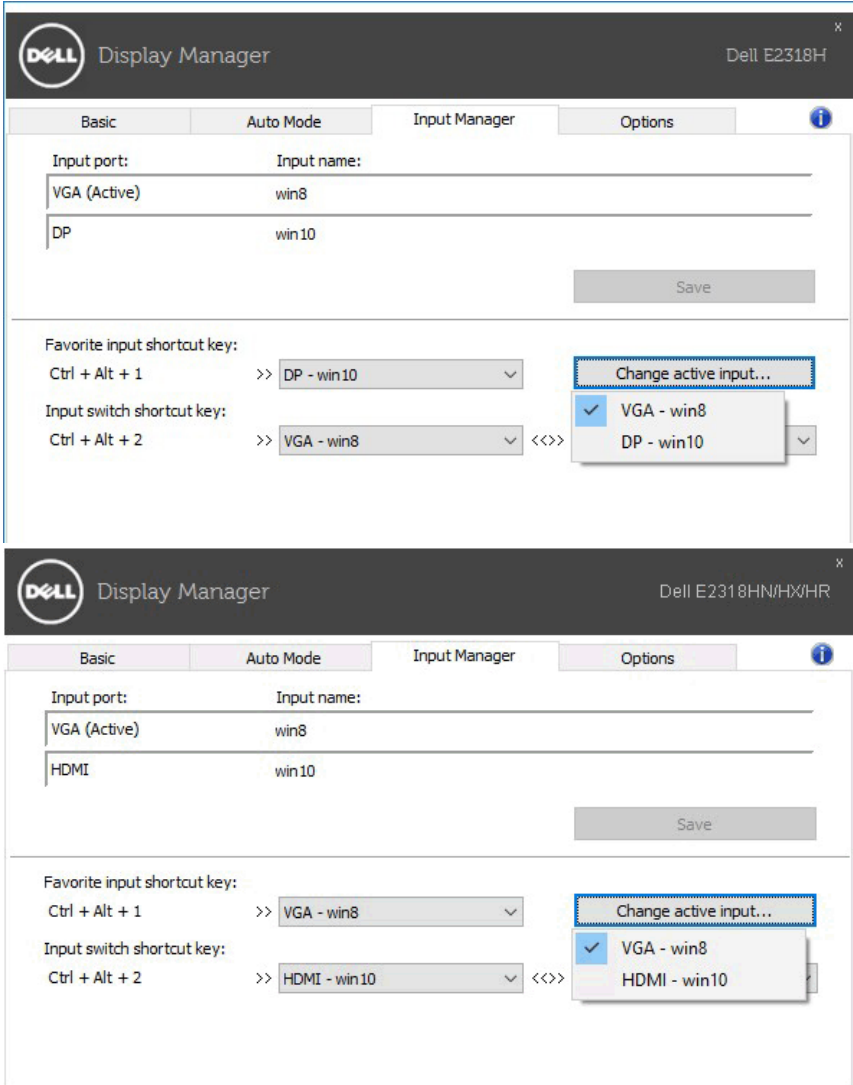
x
DELL Display Manager
Dell E2318H

Basic | Auto Mode | Input Manager | Options

Input port: Input name:
VGA (Active) win8
DP win10

Save

Favorite input shortcut key:
Ctrl + Alt + 1 >> DP - win10
Change active input...
Input switch shortcut key:
Ctrl + Alt + 2 >> VGA - win8 <<>>
VGA - win8
DP - win10

x
DELL Display Manager
Dell E2318HN/HX/HR

Basic | Auto Mode | Input Manager | Options

Input port: Input name:
VGA (Active) win8
HDMI win10

Save

Favorite input shortcut key:
Ctrl + Alt + 1 >> VGA - win8
Change active input...
Input switch shortcut key:
Ctrl + Alt + 2 >> HDMI - win10 <<>>
VGA - win8
HDMI - win10